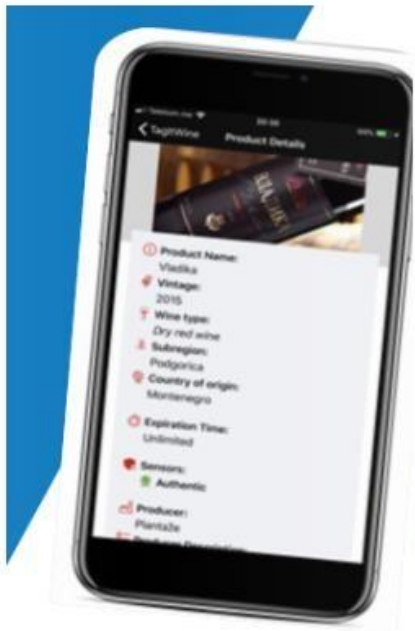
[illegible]
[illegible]
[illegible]

< TagItWine
Product Details

Product Name:
Vladika

Vintage:
2015

Wine type:
Dry red wine

Subregion:
Podgorica

Country of origin:
Montenegro

Expiration Time:
Unlimited

Sensors:
Authentic

Producer:
Plantaže

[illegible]